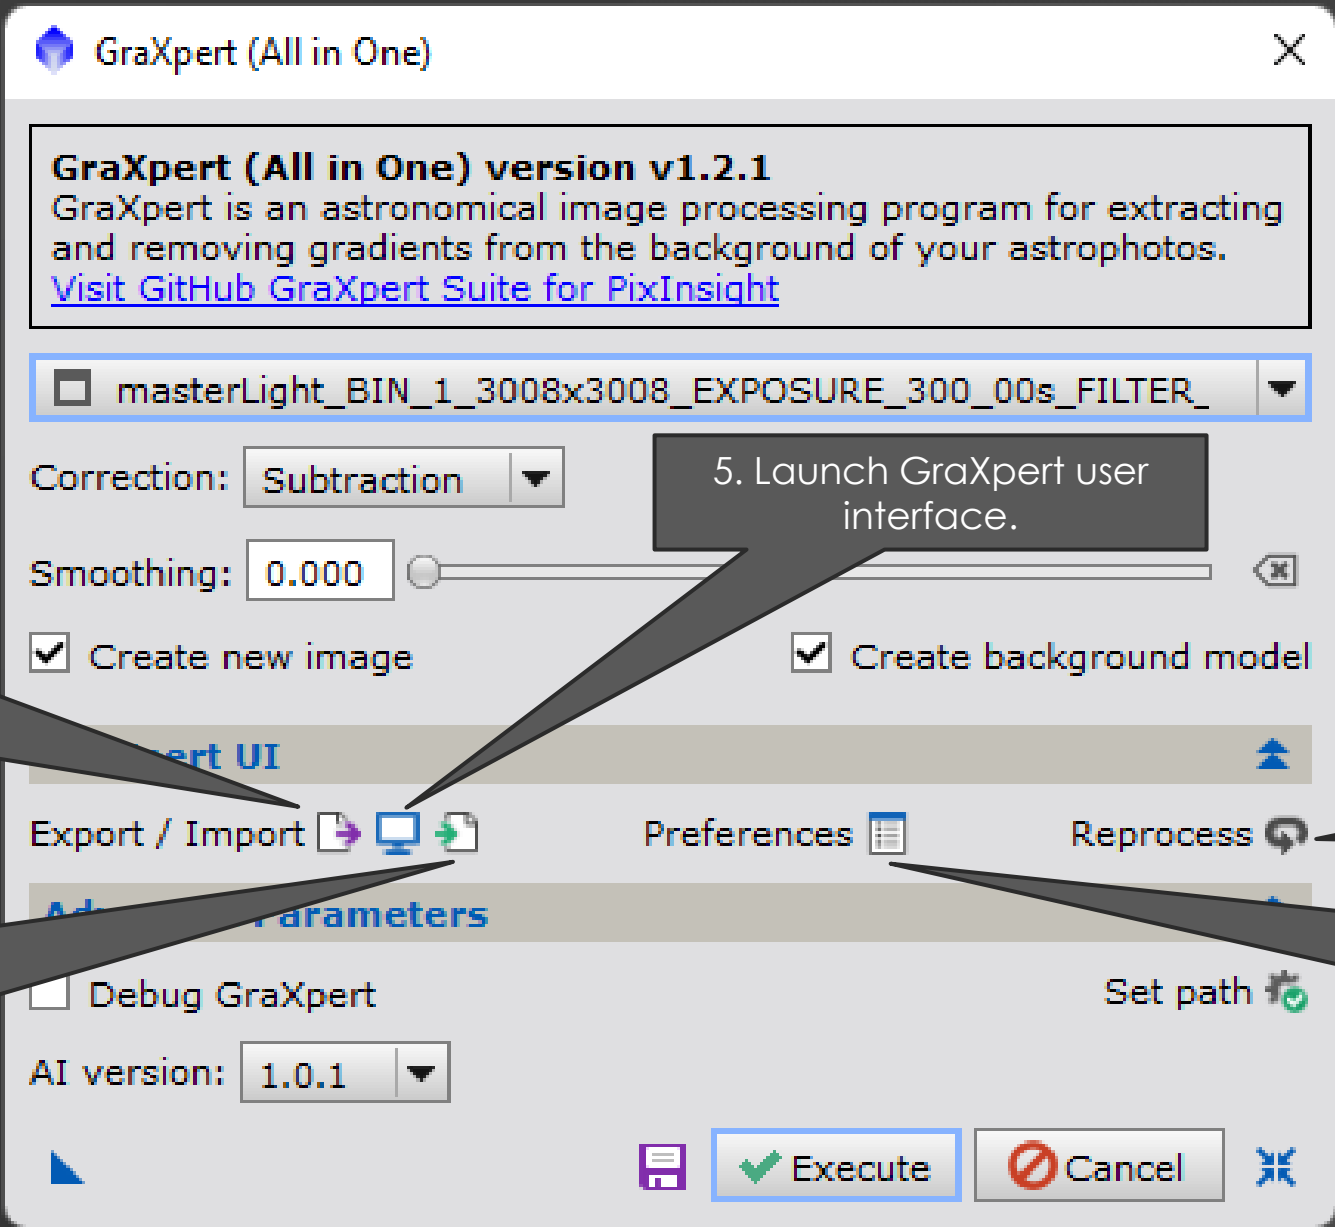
GraXpert (All in One)

GraXpert (All in One) version v1.2.1
GraXpert is an astronomical image processing program for extracting and removing gradients from the background of your astrophotos.
Visit GitHub GraXpert Suite for PixInsight

masterLight_BIN_1_3008x3008_EXPOSURE_300_00s_FILTER_

Correction: Subtraction

5. Launch GraXpert user interface.

Smoothing: 0.000

Create new image

Create background model

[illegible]ert UI

Export / Import

Preferences

Reprocess

Ad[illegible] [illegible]arameters

Debug GraXpert

Set path

AI version: 1.0.1

Execute

Cancel